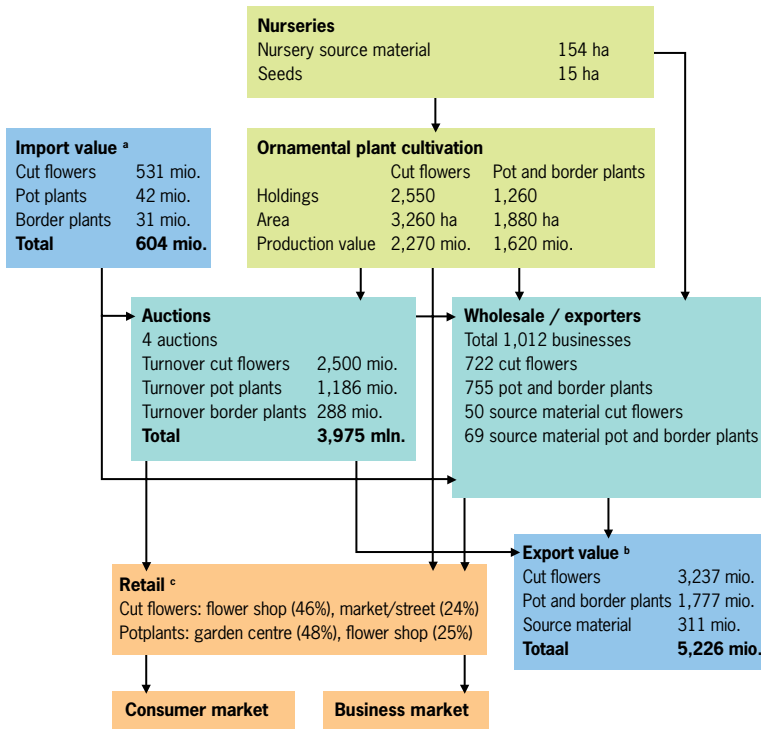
**Nurseries**
Nursery source material 154 ha
Seeds 15 ha

**Import value $^{a}$**

| | |
|---|---|
| Cut flowers | 531 mio. |
| Pot plants | 42 mio. |
| Border plants | 31 mio. |
| **Total** | **604 mio.** |

**Ornamental plant cultivation**

| | Cut flowers | Pot and border plants |
|---|---|---|
| Holdings | 2,550 | 1,260 |
| Area | 3,260 ha | 1,880 ha |
| Production value | 2,270 mio. | 1,620 mio. |

**Auctions**
4 auctions

| | |
|---|---|
| Turnover cut flowers | 2,500 mio. |
| Turnover pot plants | 1,186 mio. |
| Turnover border plants | 288 mio. |
| **Total** | **3,975 mln.** |

**Wholesale / exporters**
Total 1,012 businesses
722 cut flowers
755 pot and border plants
50 source material cut flowers
69 source material pot and border plants

**Export value $^{b}$**

| | |
|---|---|
| Cut flowers | 3,237 mio. |
| Pot and border plants | 1,777 mio. |
| Source material | 311 mio. |
| **Totaal** | **5,226 mio.** |

**Retail $^{c}$**
Cut flowers: flower shop (46%), market/street (24%)
Potplants: garden centre (48%), flower shop (25%)

**Consumer market**

**Business market**